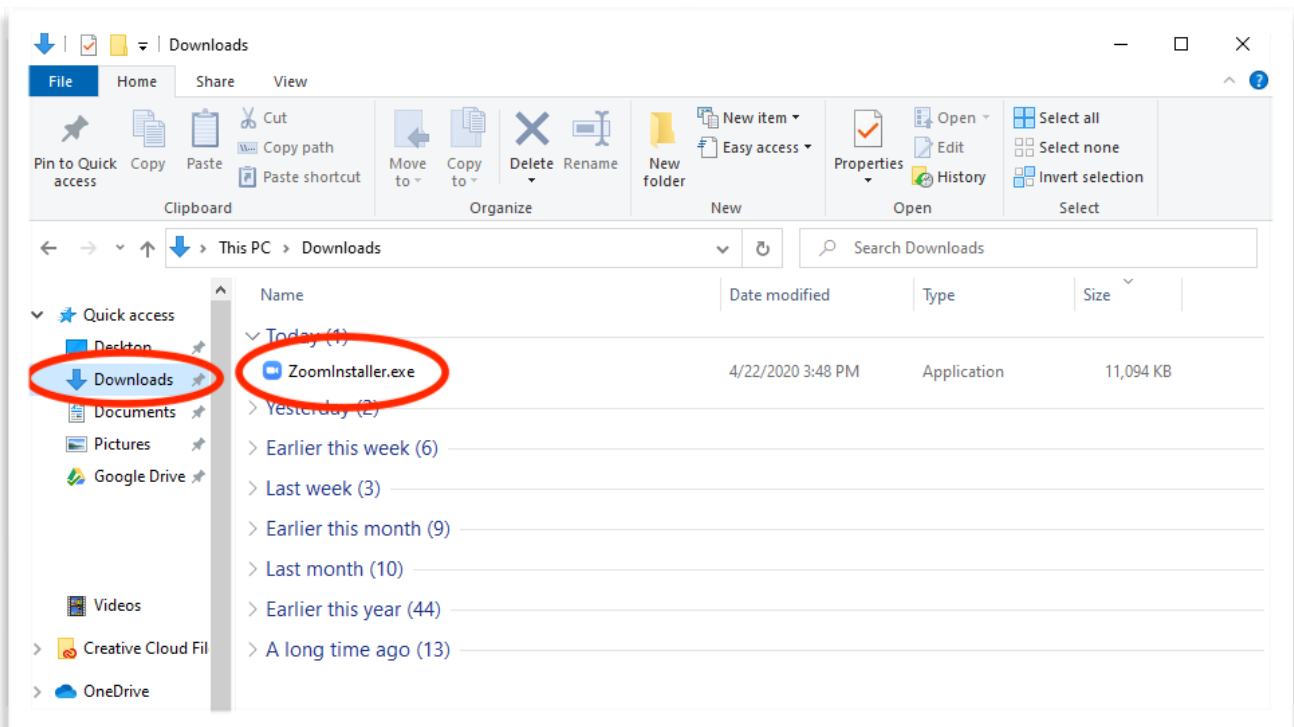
Downloads

File Home Share View

Pin to Quick access
Copy
Paste
Cut
Copy path
Paste shortcut
Clipboard

Move to
Copy to
Delete
Rename
Organize

New folder
New item
Easy access
New

Properties
Open
Edit
History
Open

Select all
Select none
Invert selection
Select

This PC > Downloads

Search Downloads

Quick access
Desktop
Downloads
Documents
Pictures
Google Drive
Videos
Creative Cloud Fil
OneDrive

| Name | Date modified | Type | Size |
|---|---|---|---|
| Today (1) | | | |
| ZoomInstaller.exe | 4/22/2020 3:48 PM | Application | 11,094 KB |
| Yesterday (2) | | | |
| Earlier this week (6) | | | |
| Last week (3) | | | |
| Earlier this month (9) | | | |
| Last month (10) | | | |
| Earlier this year (44) | | | |
| A long time ago (13) | | | |